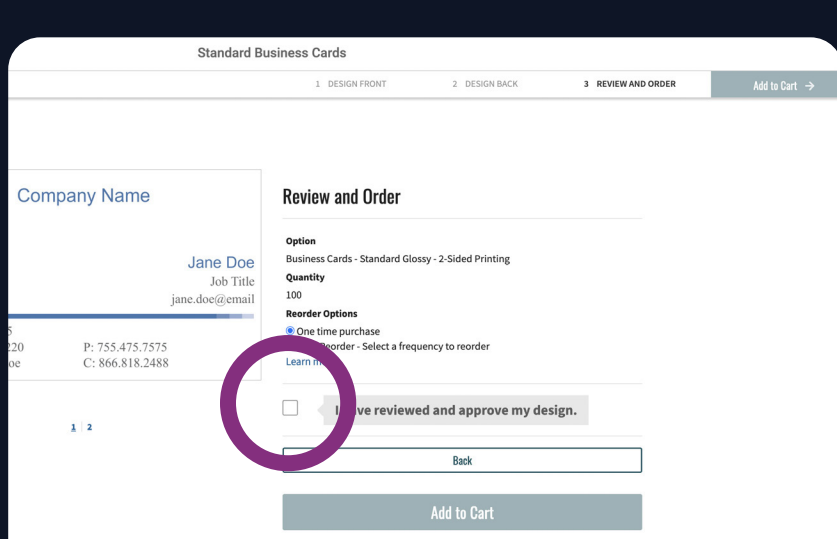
Standard Business Cards

1 DESIGN FRONT
2 DESIGN BACK
3 REVIEW AND ORDER
Add to Cart →

Company Name

Jane Doe
Job Title
jane.doe@email

5
220
oe
P: 755.475.7575
C: 866.818.2488

1 | 2

Review and Order

Option
Business Cards - Standard Glossy - 2-Sided Printing
Quantity
100
Reorder Options
One time purchase
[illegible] Reorder - Select a frequency to reorder
Learn m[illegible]

I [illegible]ve reviewed and approve my design.

Back

Add to Cart